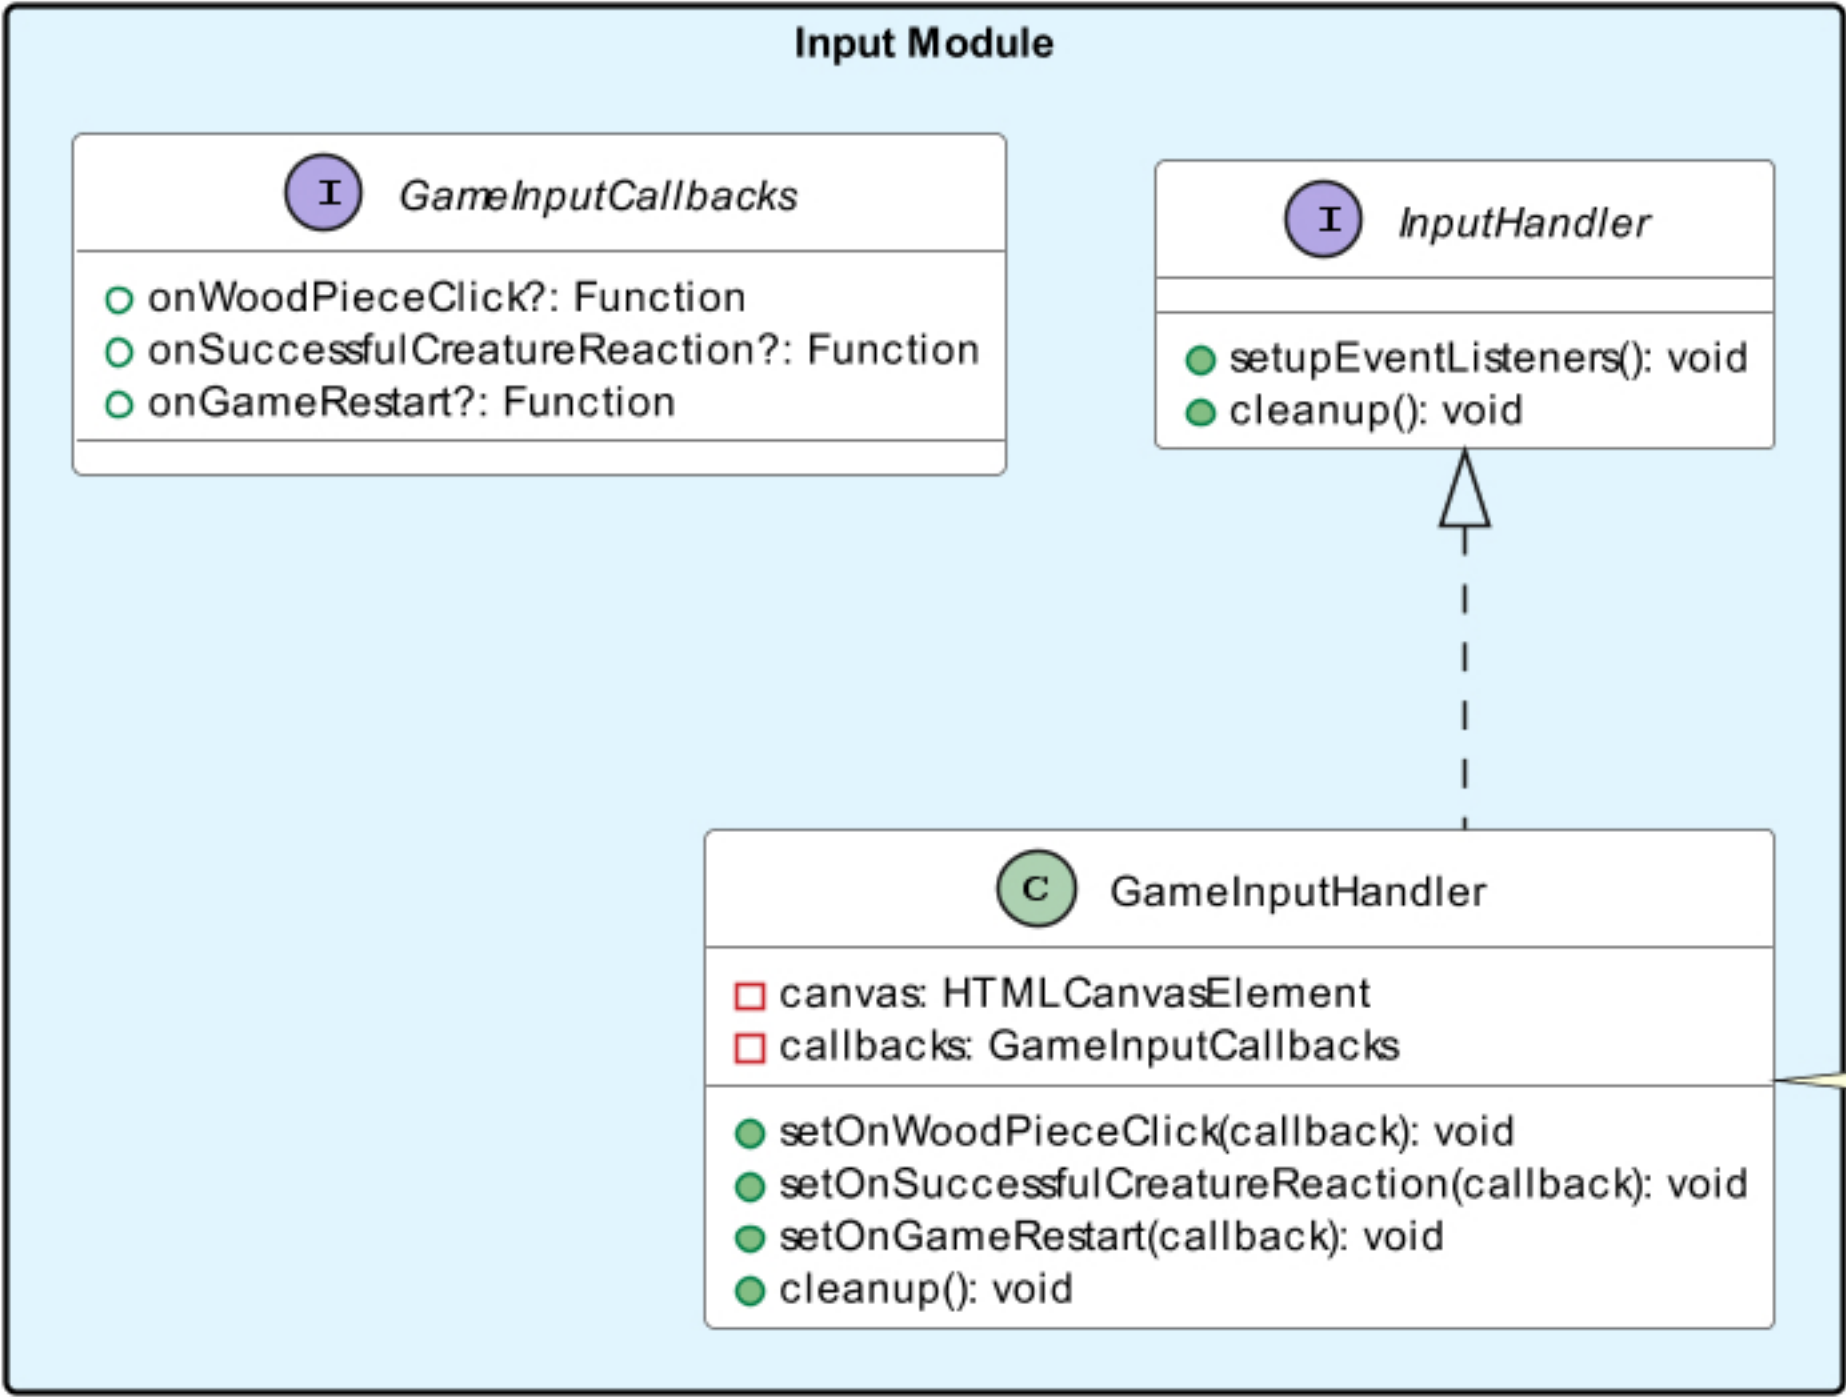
Input Module

I GameInputCallbacks

onWoodPieceClick?: Function
onSuccessfulCreatureReaction?: Function
onGameRestart?: Function

I InputHandler

setupEventListeners(): void
cleanup(): void

C GameInputHandler

canvas: HTMLCanvasElement
callbacks: GameInputCallbacks

setOnWoodPieceClick(callback): void
setOnSuccessfulCreatureReaction(callback): void
setOnGameRestart(callback): void
cleanup(): void